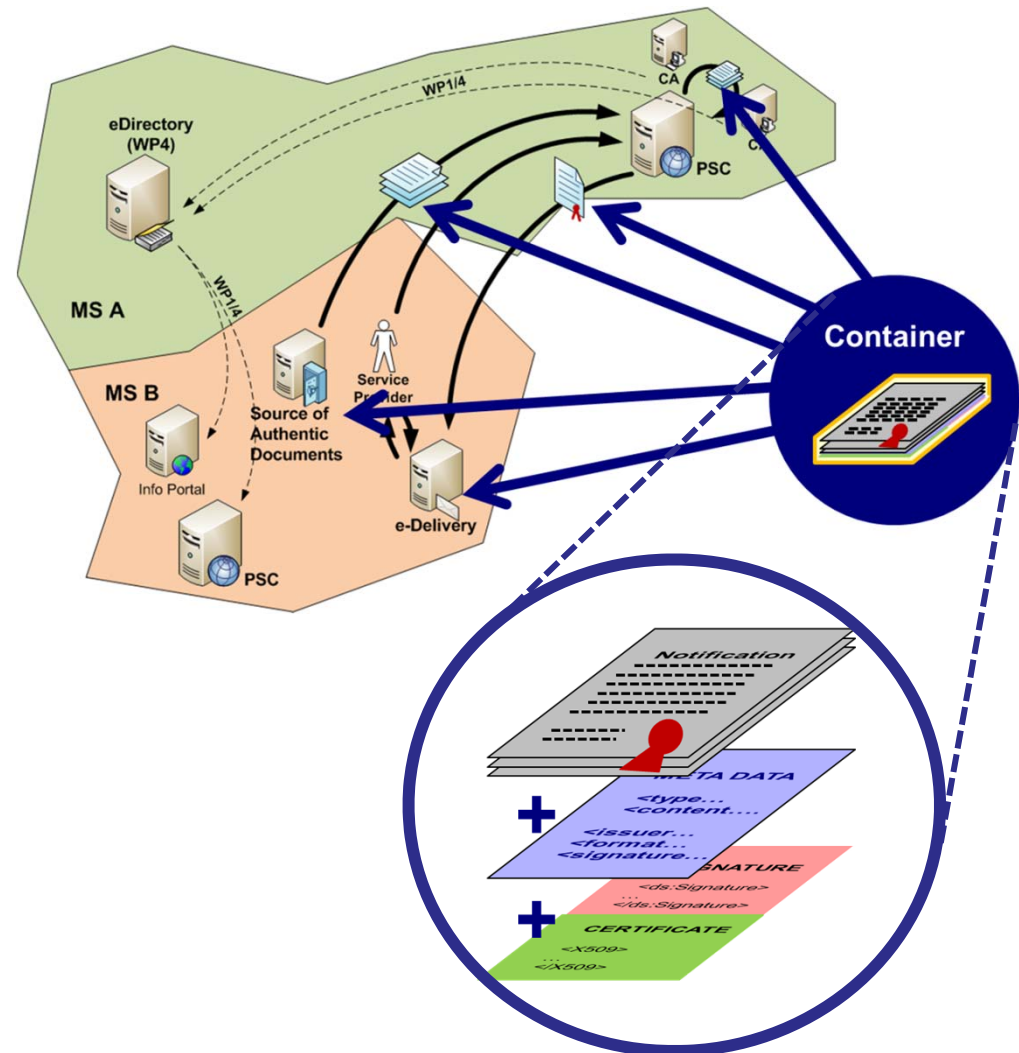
CA

WP1/4

CA

eDirectory (WP4)

PSC

WP1/4

MS A

Container

Service Provider

MS B

Source of Authentic Documents

Info Portal

e-Delivery

PSC

Notification

META DATA

<type...
<content....

<issuer...
<format...
<signature...

SIGNATURE

<ds:Signature>
...
</ds:Signature>

CERTIFICATE

<X509>
...
</X509>